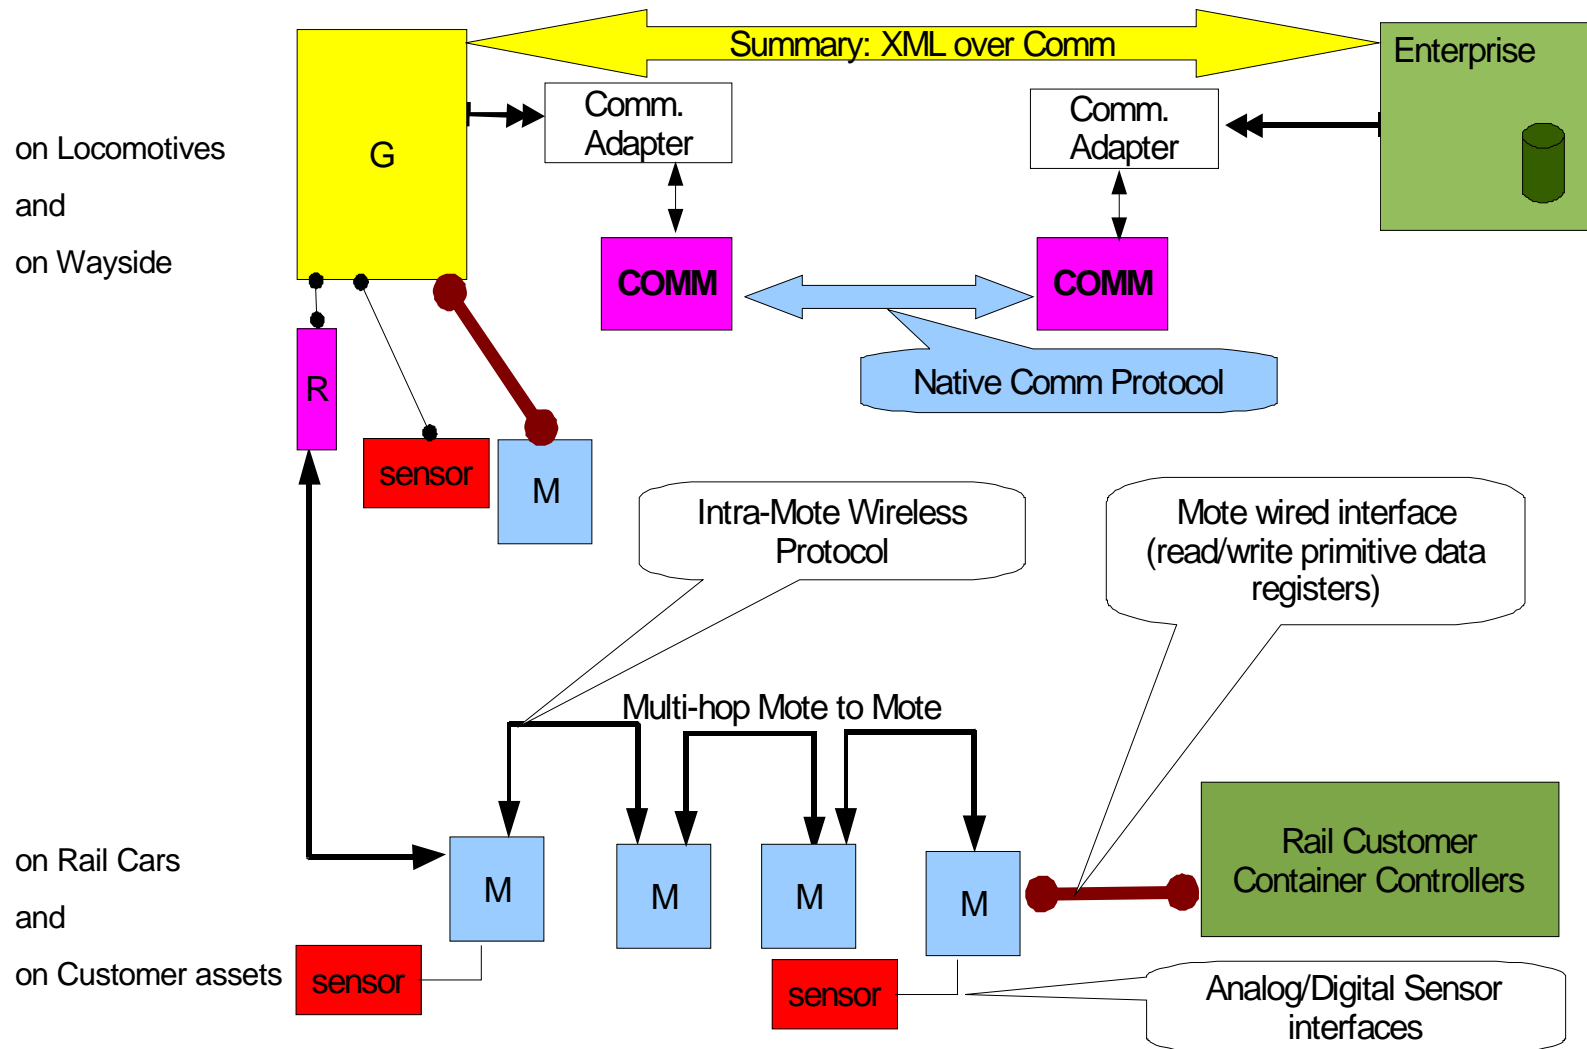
Summary: XML over Comm

Enterprise

on Locomotives

and

on Wayside

G

Comm. Adapter

Comm. Adapter

COMM

COMM

Native Comm Protocol

R

sensor

M

Intra-Mote Wireless Protocol

Mote wired interface (read/write primitive data registers)

Multi-hop Mote to Mote

on Rail Cars

and

on Customer assets

M

M

M

M

Rail Customer Container Controllers

sensor

sensor

Analog/Digital Sensor interfaces